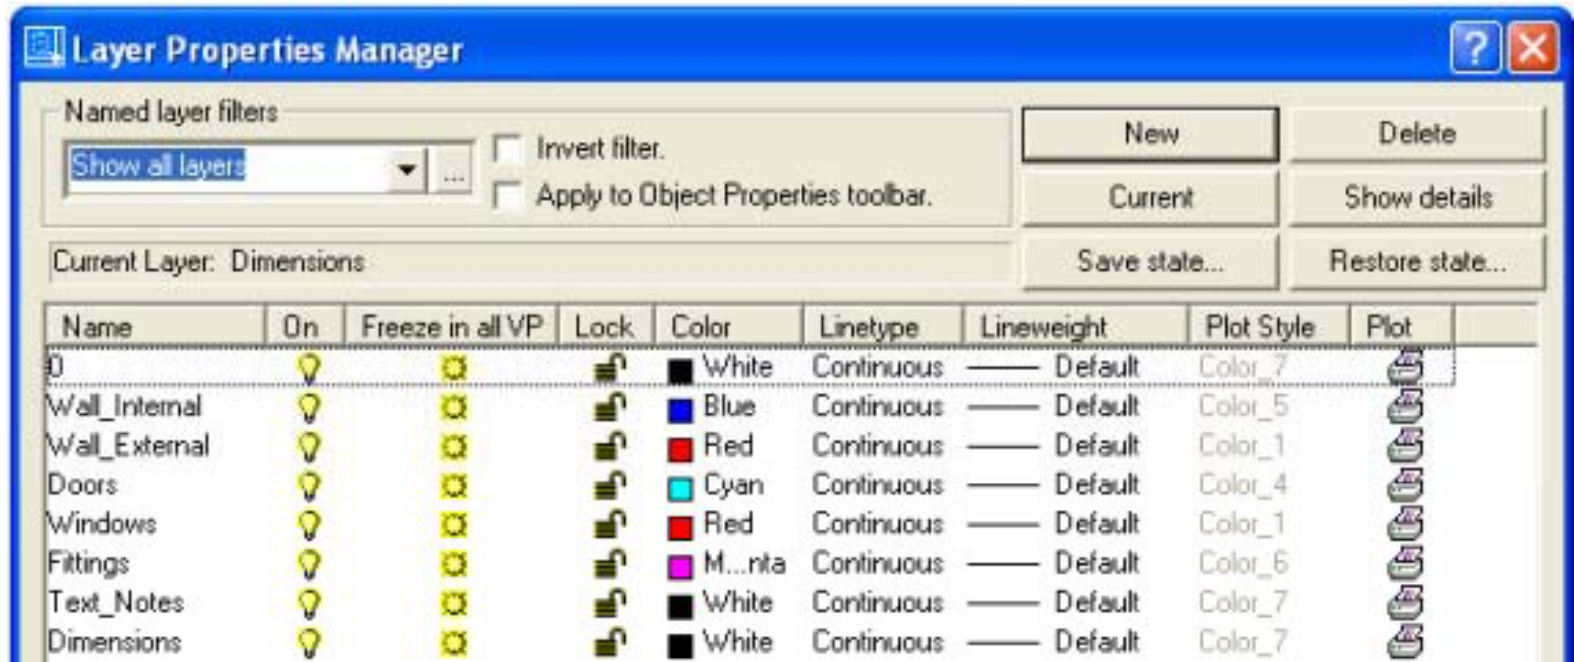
Layer Properties Manager

Named layer filters

Show all layers

...

Invert filter.

Apply to Object Properties toolbar.

New

Delete

Current

Show details

Save state...

Restore state...

Current Layer: Dimensions

| Name | On | Freeze in all VP | Lock | Color | Linetype | Lineweight | Plot Style | Plot |
|---|---|---|---|---|---|---|---|---|
| 0 | | | | White | Continuous | Default | Color_7 | |
| Wall_Internal | | | | Blue | Continuous | Default | Color_5 | |
| Wall_External | | | | Red | Continuous | Default | Color_1 | |
| Doors | | | | Cyan | Continuous | Default | Color_4 | |
| Windows | | | | Red | Continuous | Default | Color_1 | |
| Fittings | | | | M...nta | Continuous | Default | Color_6 | |
| Text_Notes | | | | White | Continuous | Default | Color_7 | |
| Dimensions | | | | White | Continuous | Default | Color_7 | |